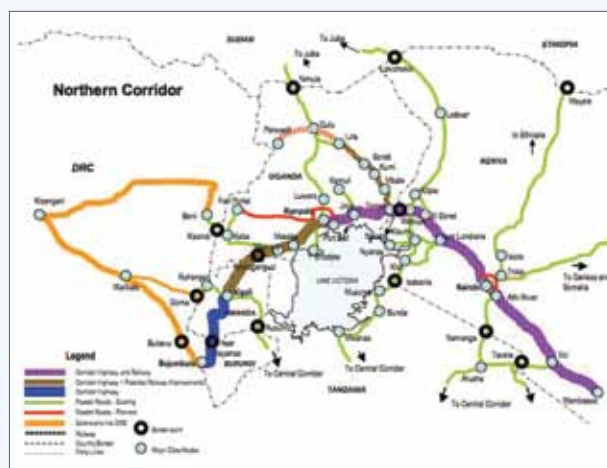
SUDAN

ETHIOPIA

Northern Corridor

To Juba

To Juba

Nimule

Lokichokio

Moyale

Lodwar

To Ethiopia

KENYA

Pakwach

Gulu

Lira

DRC

UGANDA

Soroti

Kumi

Mbale

Kisangani

Fort Portal

Kitale

Eldoret

Beni

Kasese

Kampala

Tororo

Malaba

Busia

Mpondwe

Masaka

Kisumu

Nakuru

Isiolo

Thika

Kabale

Mutukula

Mwanza

Nairobi

Athi River

To Garissa and Somalia

Goma

Kigali

RWANDA

LAKE VICTORIA

Bukavu

Rusumo

BURUNDI

Musoma

Isebania

Namanga

Taveta

Voi

Bujumbura

Nyanza

Lac

Kobero

Bunda

Arusha

Mombasa

To Central Corridor

To Central Corridor

To Central Corridor

TANZANIA

Legend

Corridor Highway and Railway

Corridor Highway + Potential Railway (Improvement)

Corridor Highway

Feeder Roads - Existing

Feeder Roads - Planned

Extensions into DRC

Railway

Country Border

Ferry Lines

Border point

Major Cities/Nodes